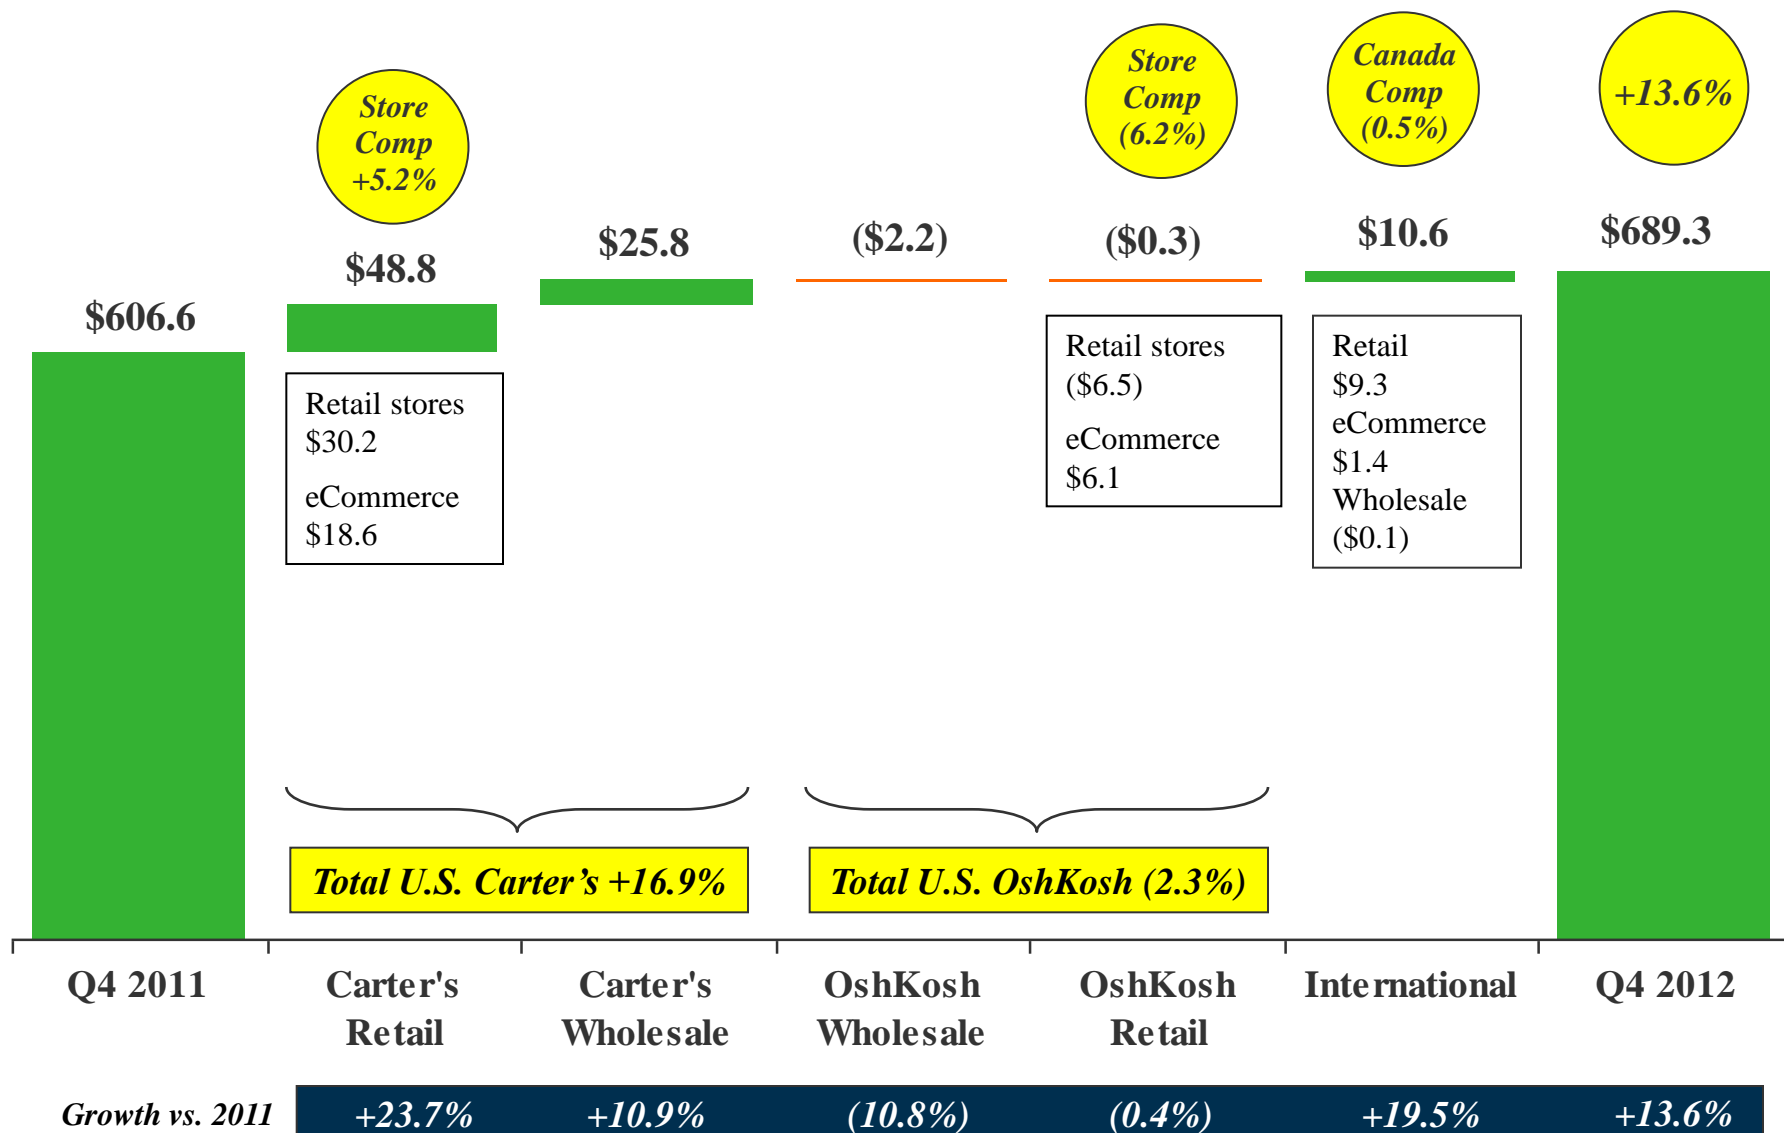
Store Comp +5.2%

Store Comp (6.2%)

Canada Comp (0.5%)

+13.6%

$606.6

$48.8

$25.8

($2.2)

($0.3)

$10.6

$689.3

Retail stores $30.2

eCommerce $18.6

Retail stores ($6.5)

eCommerce $6.1

Retail $9.3

eCommerce $1.4

Wholesale ($0.1)

Total U.S. Carter's +16.9%

Total U.S. OshKosh (2.3%)

Q4 2011

Carter's Retail

Carter's Wholesale

OshKosh Wholesale

OshKosh Retail

International

Q4 2012

Growth vs. 2011

+23.7%

+10.9%

(10.8%)

(0.4%)

+19.5%

+13.6%